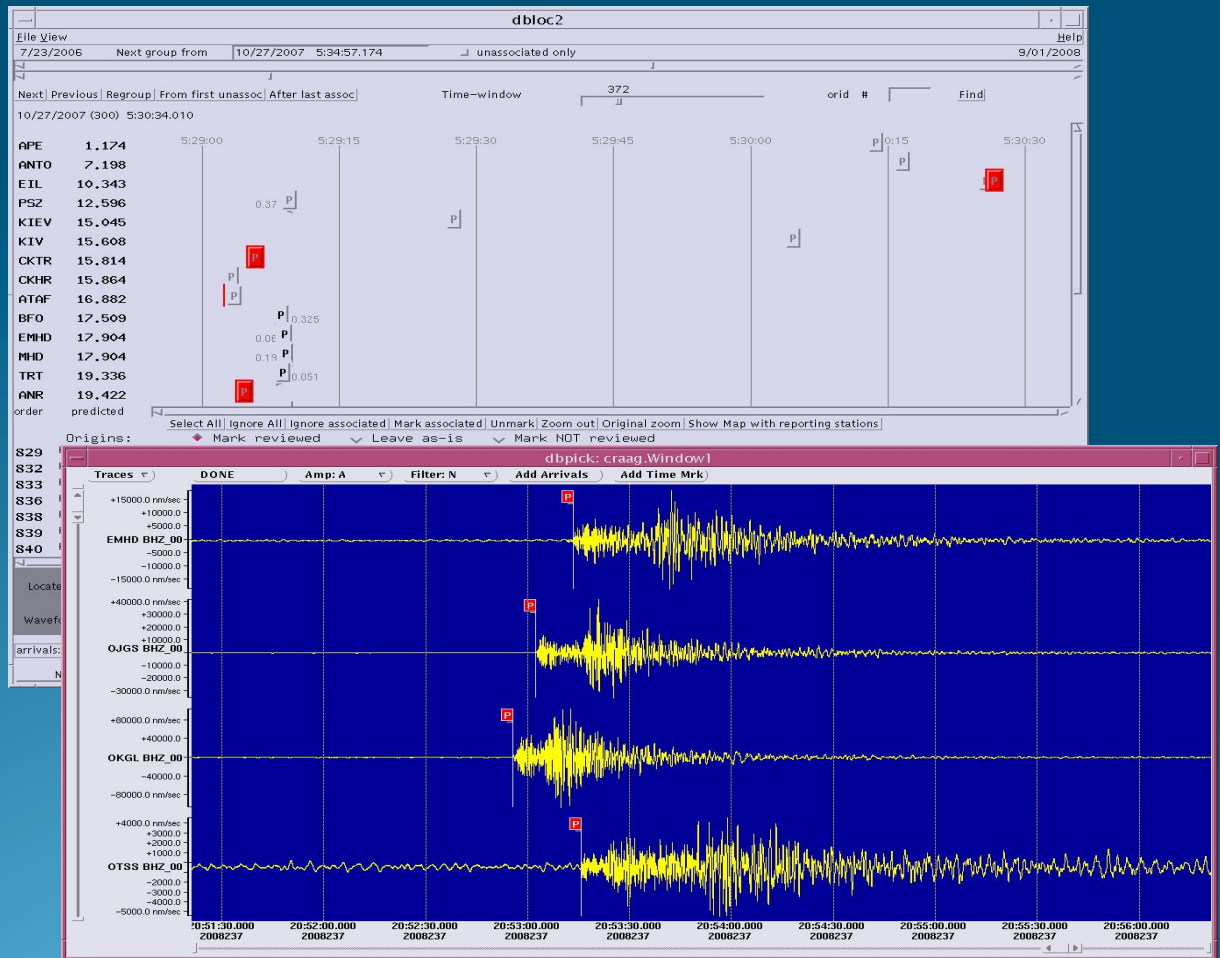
dbloc2

File View

Help

7/23/2006 Next group from 10/27/2007 5:34:57.174 unassociated only 9/01/2008

Next | Previous | Regroup | From first unassoc | After last assoc

Time-window 372

orid #

Find

10/27/2007 (300) 5:30:34.010

5:29:00 5:29:15 5:29:30 5:29:45 5:30:00 0:15 5:30:30

| Station | Distance |
|---|---|
| APE | 1.174 |
| ANTO | 7.198 |
| EIL | 10.343 |
| PSZ | 12.596 |
| KIEV | 15.045 |
| KIV | 15.608 |
| CKTR | 15.814 |
| CKHR | 15.864 |
| ATAF | 16.882 |
| BFO | 17.509 |
| EMHD | 17.904 |
| MHD | 17.904 |
| TRT | 19.336 |
| ANR | 19.422 |
| order | predicted |

P P P 0.37 P P P P P P P P 0.325 0.06 P 0.19 P P 0.051 P

Select All | Ignore All | Ignore associated | Mark associated | Unmark | Zoom out | Original zoom | Show Map with reporting stations

Origins: Mark reviewed Leave as-is Mark NOT reviewed

829
832
833
836
838
839
840

Locate

Wavef

arrivals:

N

dbpick: craag.Window1

Traces

DONE

Amp: A

Filter: N

Add Arrivals

Add Time Mrk

+15000.0 nm/sec
+10000.0
+5000.0
EMHD BHZ_00
-5000.0
-10000.0
-15000.0 nm/sec

+40000.0 nm/sec
+30000.0
+20000.0
+10000.0
OJGS BHZ_00
-10000.0
-20000.0
-30000.0 nm/sec

+80000.0 nm/sec
+40000.0
OKGL BHZ_00
-40000.0
-80000.0 nm/sec

+4000.0 nm/sec
+3000.0
+2000.0
+1000.0
OTSS BHZ_00
-2000.0
-3000.0
-4000.0
-5000.0 nm/sec

P P P P

20:51:30.000 2008237
20:52:00.000 2008237
20:52:30.000 2008237
20:53:00.000 2008237
20:53:30.000 2008237
20:54:00.000 2008237
20:54:30.000 2008237
20:55:00.000 2008237
20:55:30.000 2008237
20:56:00.000 2008237